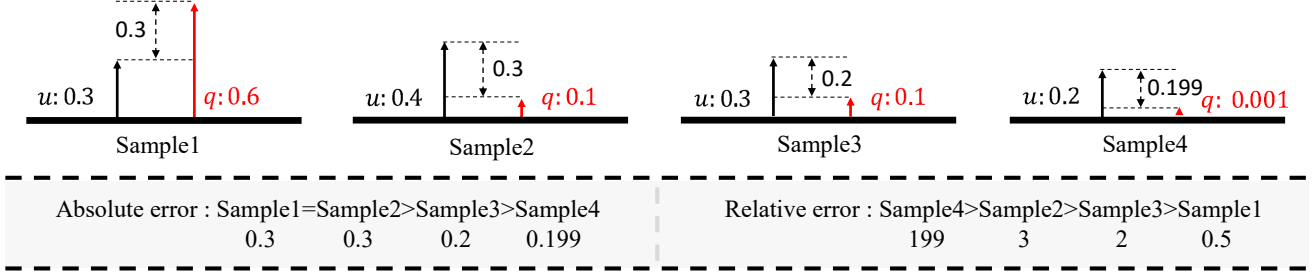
0.3
$u$: 0.3
$q$: 0.6
Sample1

0.3
$u$: 0.4
$q$: 0.1
Sample2

0.2
$u$: 0.3
$q$: 0.1
Sample3

0.199
$u$: 0.2
$q$: 0.001
Sample4

Absolute error : Sample1=Sample2>Sample3>Sample4
0.3 0.3 0.2 0.199

Relative error : Sample4>Sample2>Sample3>Sample1
199 3 2 0.5